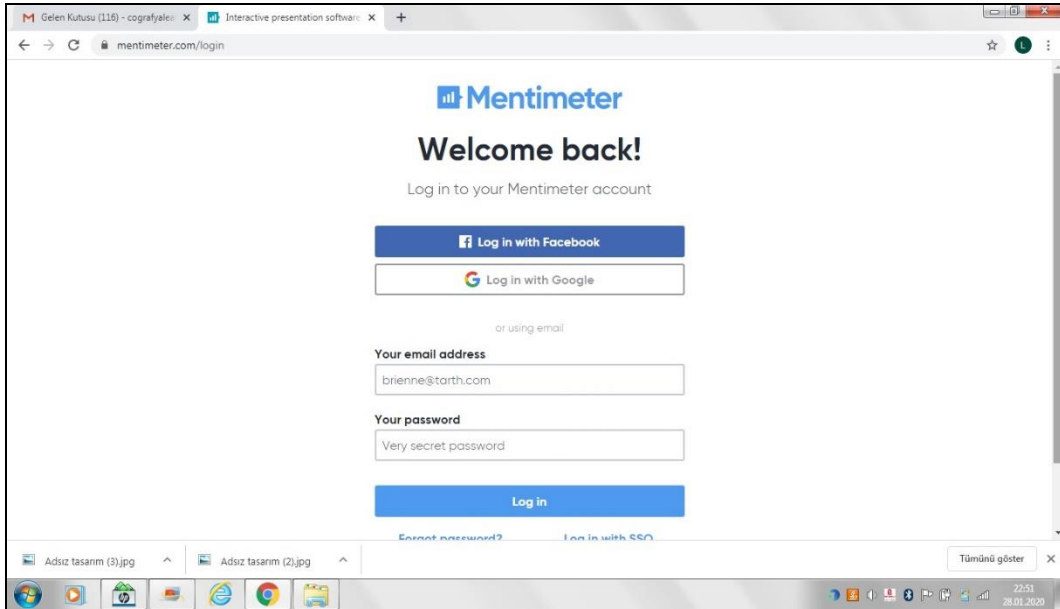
M Gelen Kutusu (116) - cografyalea ×
Interactive presentation software ×
+
mentimeter.com/login
L

Mentimeter

Welcome back!

Log in to your Mentimeter account

Log in with Facebook

Log in with Google

or using email

Your email address

brienne@tarth.com

Your password

Very secret password

Log in

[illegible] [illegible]

Adsız tasarım (3).jpg
Adsız tasarım (2).jpg
Tümünü göster
×

22:51
28.01.2020